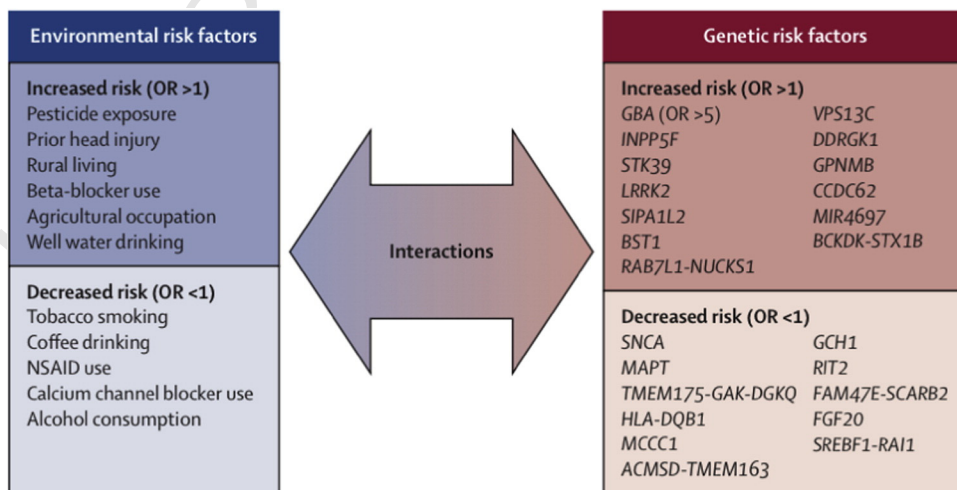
Environmental risk factors

Increased risk (OR >1)
Pesticide exposure
Prior head injury
Rural living
Beta-blocker use
Agricultural occupation
Well water drinking

Decreased risk (OR <1)
Tobacco smoking
Coffee drinking
NSAID use
Calcium channel blocker use
Alcohol consumption

Interactions

Genetic risk factors

Increased risk (OR >1)
GBA (OR >5)
INPP5F
STK39
LRRK2
SIPA1L2
BST1
RAB7L1-NUCKS1
VPS13C
DDRGK1
GPNMB
CCDC62
MIR4697
BCKDK-STX1B

Decreased risk (OR <1)
SNCA
MAPT
TMEM175-GAK-DGKQ
HLA-DQB1
MCCC1
ACMSD-TMEM163
GCH1
RIT2
FAM47E-SCARB2
FGF20
SREBF1-RAI1